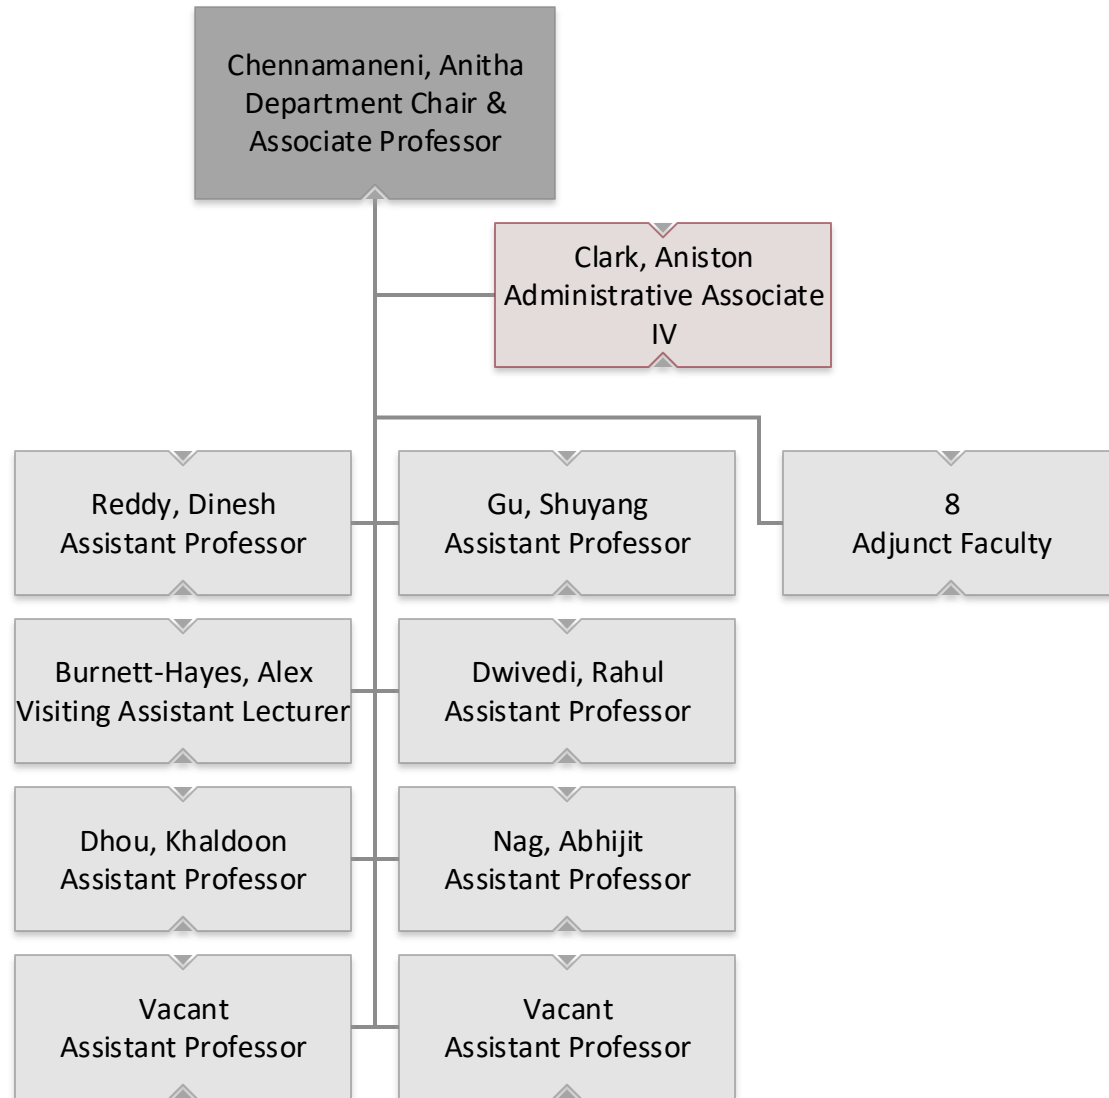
Chennamaneni, Anitha
Department Chair & Associate Professor

Clark, Aniston
Administrative Associate IV

Reddy, Dinesh
Assistant Professor

Gu, Shuyang
Assistant Professor

8
Adjunct Faculty

Burnett-Hayes, Alex
Visiting Assistant Lecturer

Dwivedi, Rahul
Assistant Professor

Dhou, Khaldoon
Assistant Professor

Nag, Abhijit
Assistant Professor

Vacant
Assistant Professor

Vacant
Assistant Professor